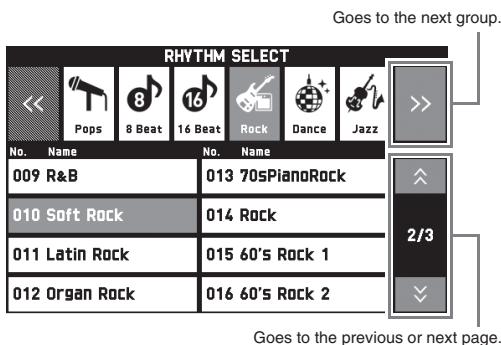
Goes to the next group.

RHYTHM SELECT

<<

Pops

8 Beat

16 Beat

Rock

Dance

Jazz

>>

| No. Name | No. Name |
|---|---|
| 009 R&B | 013 70sPianoRock |
| 010 Soft Rock | 014 Rock |
| 011 Latin Rock | 015 60's Rock 1 |
| 012 Organ Rock | 016 60's Rock 2 |

2/3

Goes to the previous or next page.